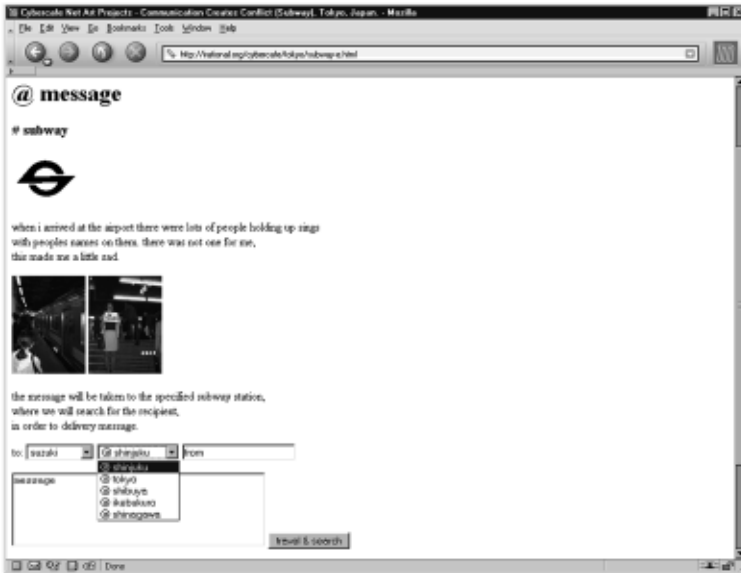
Cyberscafe Net Art Projects - Communication Creates Conflict (Subway), Tokyo, Japan. - Mozilla

File Edit View Go Bookmarks Tools Window Help

http://irational.org/cybercafe/tokyo/subway-e.html

@ message

# subway

when i arrived at the airport there were lots of people holding up sings with peoples names on them. there was not one for me, this made me a little sad.

the message will be taken to the specified subway station, where we will search for the recipient, in order to delivery message.

to: suzuki

@ shinjuku

from

@ shinjuku
@ tokyo
@ shibuya
@ ikebukuro
@ shinagawa

message

travel & search

Done